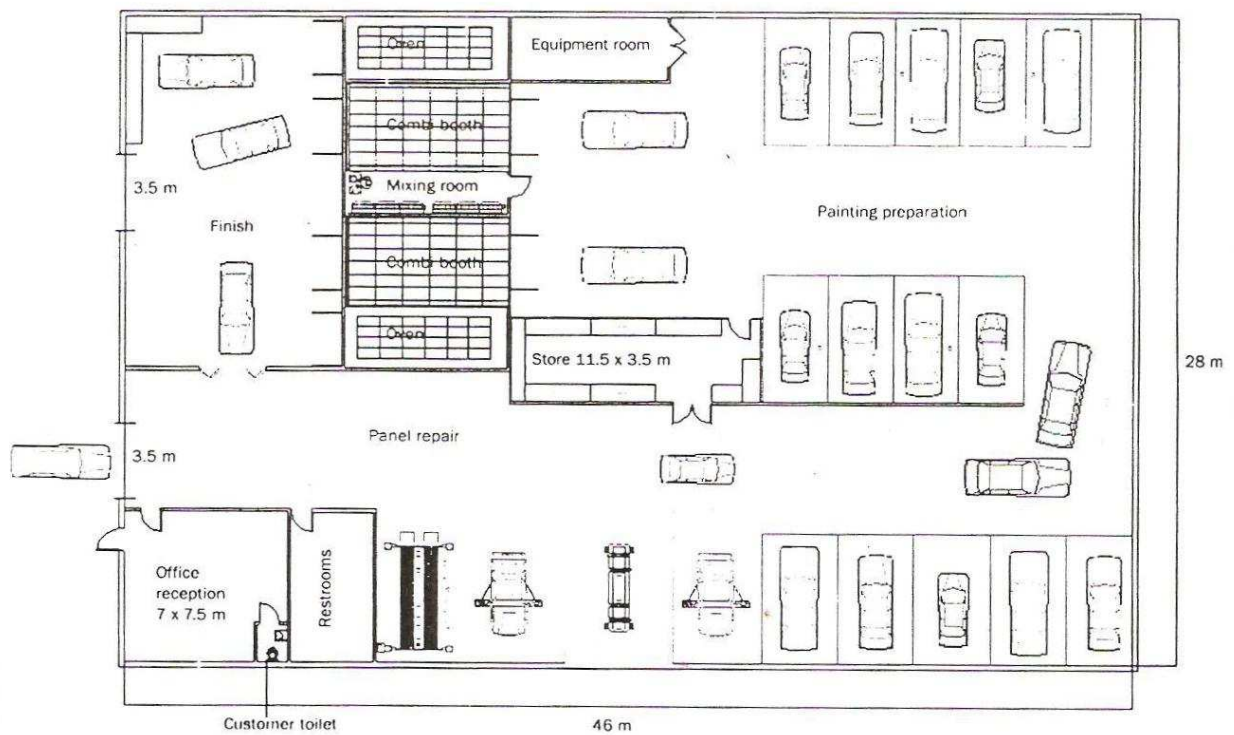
Oven

Equipment room

Combi booth

Mixing room

Combi booth

Oven

3.5 m

Finish

Painting preparation

Store 11.5 x 3.5 m

28 m

Panel repair

3.5 m

Office reception 7 x 7.5 m

Restrooms

Customer toilet

46 m